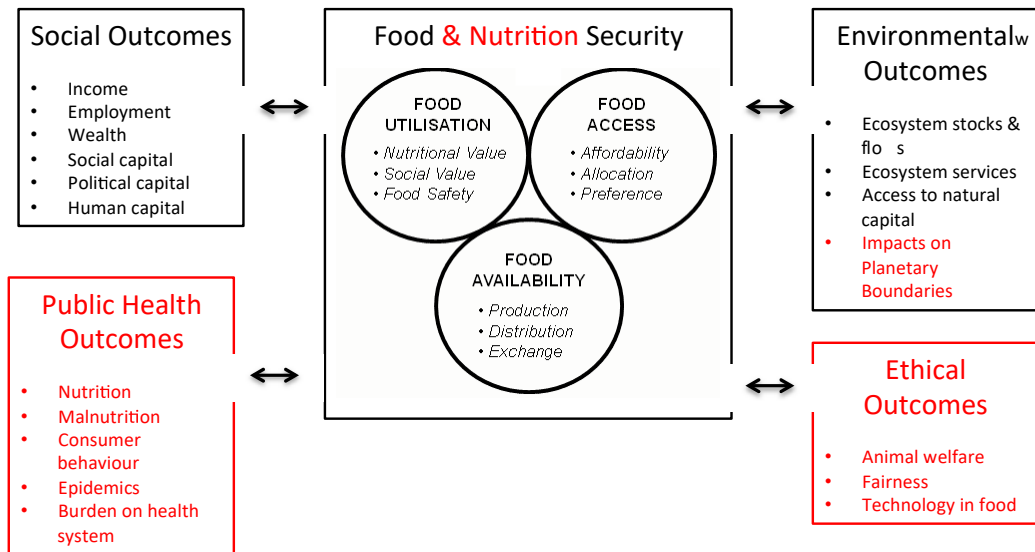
Social Outcomes

- Income
- Employment
- Wealth
- Social capital
- Political capital
- Human capital

Food & Nutrition Security

FOOD UTILISATION
• Nutritional Value
• Social Value
• Food Safety

FOOD ACCESS
• Affordability
• Allocation
• Preference

FOOD AVAILABILITY
• Production
• Distribution
• Exchange

Environmentalw Outcomes

- Ecosystem stocks & flo s
- Ecosystem services
- Access to natural capital
- Impacts on Planetary Boundaries

Public Health Outcomes

- Nutrition
- Malnutrition
- Consumer behaviour
- Epidemics
- Burden on health system

Ethical Outcomes

- Animal welfare
- Fairness
- Technology in food